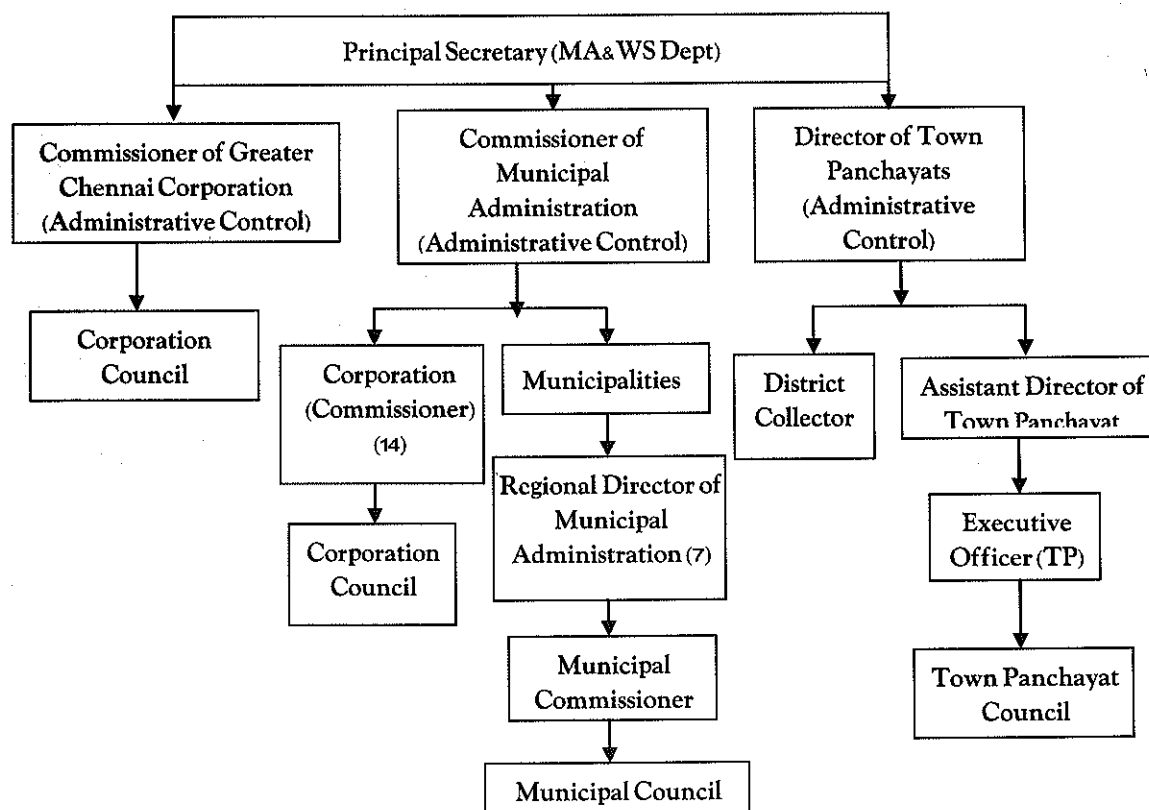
Principal Secretary (MA& WS Dept)

Commissioner of Greater Chennai Corporation (Administrative Control)

Corporation Council

Commissioner of Municipal Administration (Administrative Control)

Corporation (Commissioner) (14)

Corporation Council

Municipalities

Regional Director of Municipal Administration (7)

Municipal Commissioner

Municipal Council

Director of Town Panchayats (Administrative Control)

District Collector

Assistant Director of Town Panchayat

Executive Officer (TP)

Town Panchayat Council